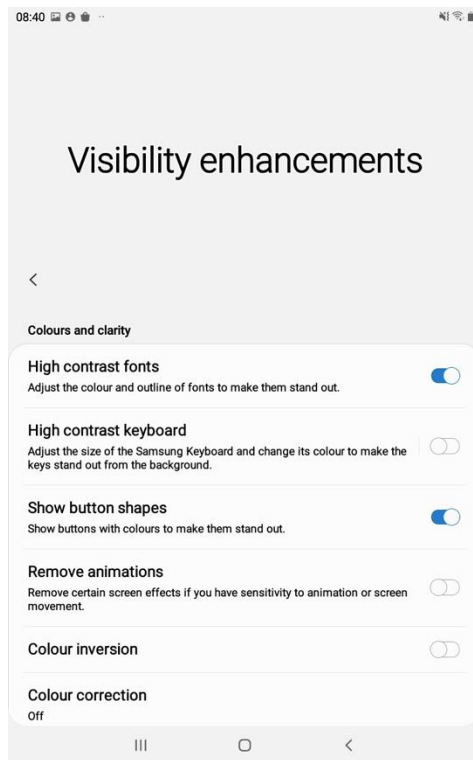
08:40

Visibility enhancements

<

Colours and clarity

High contrast fonts
Adjust the colour and outline of fonts to make them stand out.

High contrast keyboard
Adjust the size of the Samsung Keyboard and change its colour to make the keys stand out from the background.

Show button shapes
Show buttons with colours to make them stand out.

Remove animations
Remove certain screen effects if you have sensitivity to animation or screen movement.

Colour inversion

Colour correction
Off

III O <